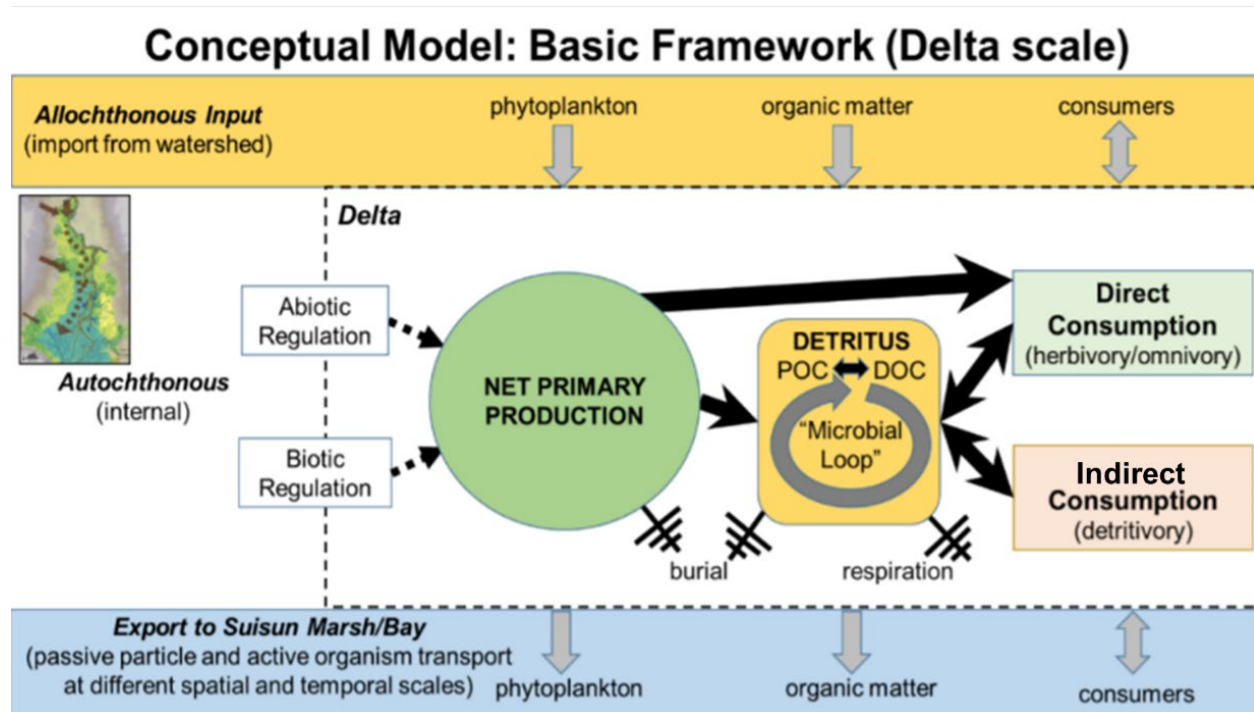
Conceptual Model: Basic Framework (Delta scale)

Allochthonous Input
(import from watershed)

phytoplankton

organic matter

consumers

Delta

Autochthonous
(internal)

Abiotic Regulation

Biotic Regulation

NET PRIMARY PRODUCTION

DETRITUS
POC ↔ DOC
"Microbial Loop"

Direct Consumption
(herbivory/omnivory)

Indirect Consumption
(detritivory)

burial

respiration

Export to Suisun Marsh/Bay
(passive particle and active organism transport at different spatial and temporal scales)

phytoplankton

organic matter

consumers